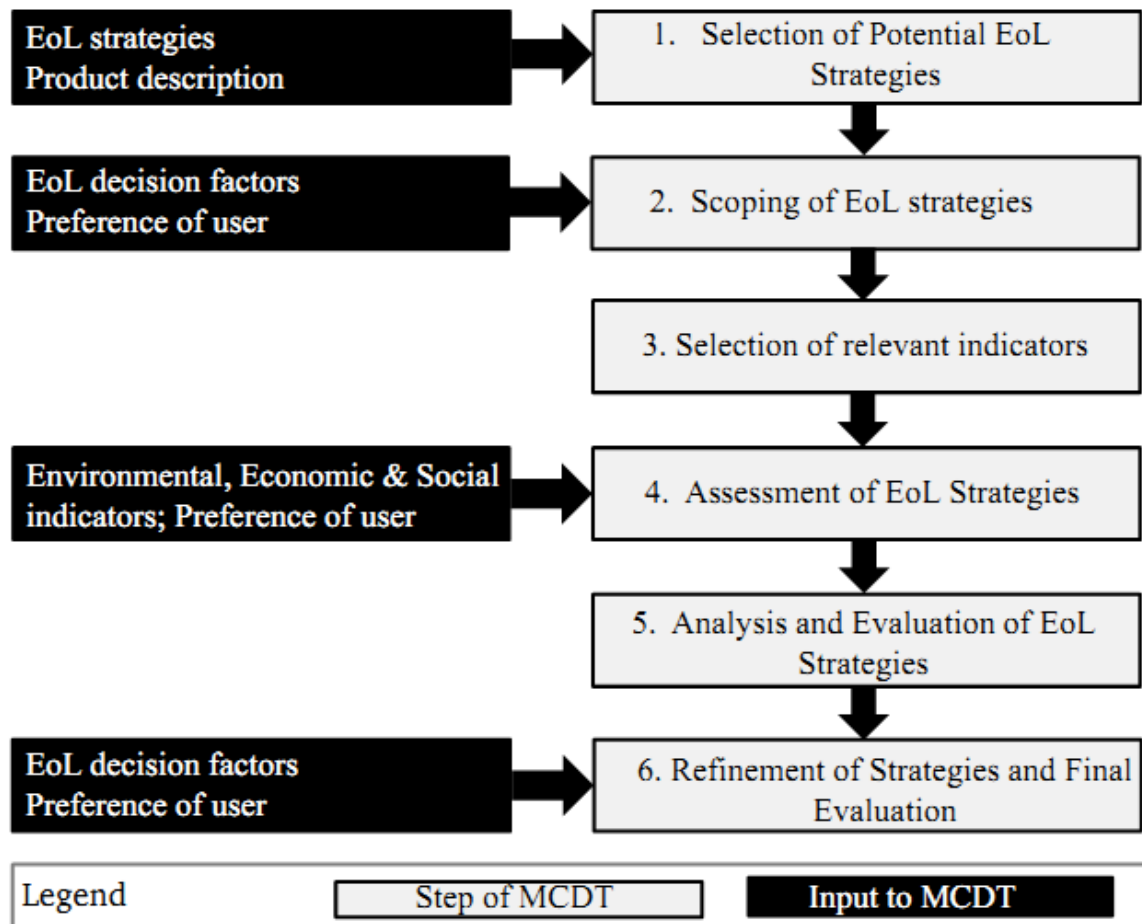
EoL strategies
Product description

1. Selection of Potential EoL Strategies

EoL decision factors
Preference of user

2. Scoping of EoL strategies

3. Selection of relevant indicators

Environmental, Economic & Social indicators; Preference of user

4. Assessment of EoL Strategies

5. Analysis and Evaluation of EoL Strategies

EoL decision factors
Preference of user

6. Refinement of Strategies and Final Evaluation

Legend
Step of MCDT
Input to MCDT